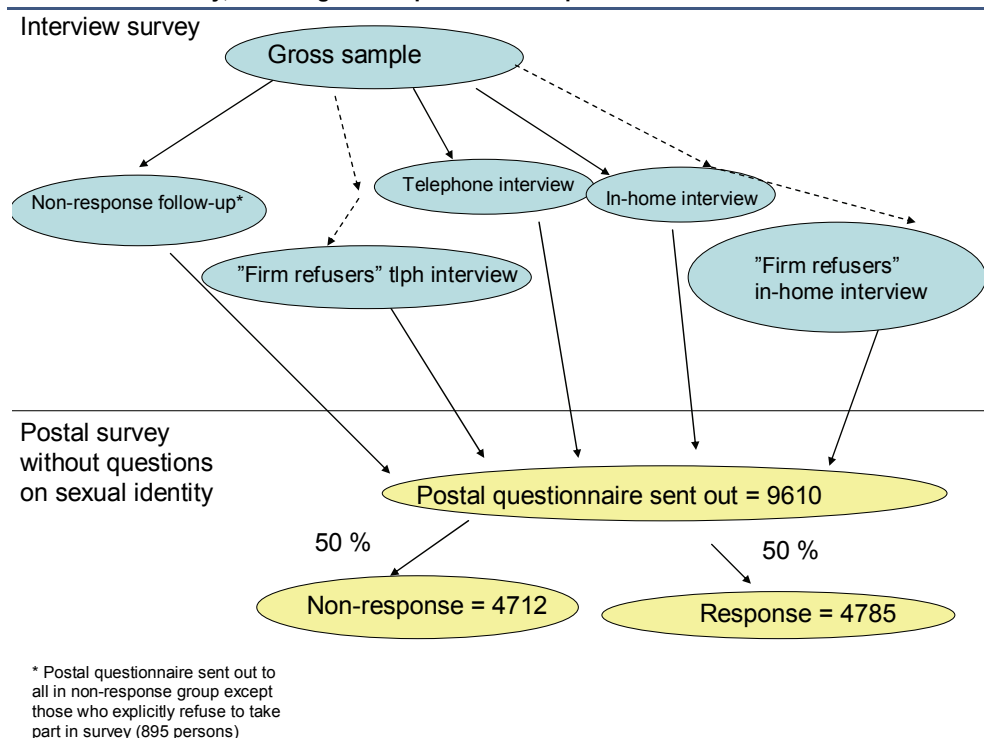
Interview survey

Gross sample

Non-response follow-up*

"Firm refusers" tlph interview

Telephone interview

In-home interview

"Firm refusers" in-home interview

Postal survey without questions on sexual identity

Postal questionnaire sent out = 9610

50 %

50 %

Non-response = 4712

Response = 4785

* Postal questionnaire sent out to all in non-response group except those who explicitly refuse to take part in survey (895 persons)